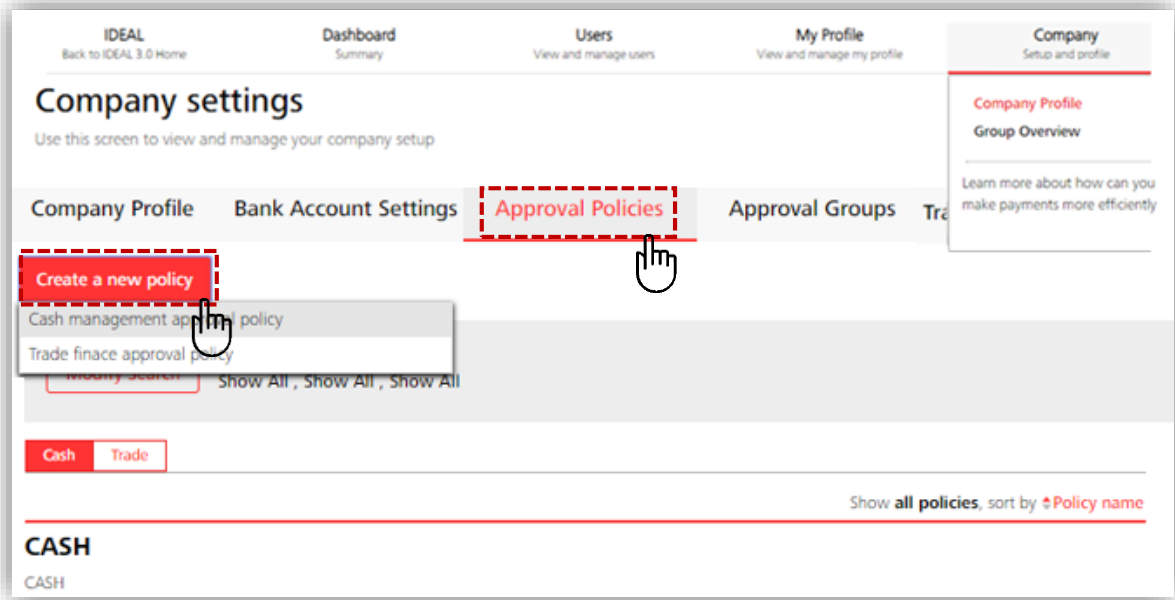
IDEAL
Back to IDEAL 3.0 Home

Dashboard
Summary

Users
View and manage users

My Profile
View and manage my profile

Company
Setup and profile

Company Profile
Group Overview

Learn more about how can you make payments more efficiently

Company settings

Use this screen to view and manage your company setup

Company Profile Bank Account Settings Approval Policies Approval Groups Tra

Create a new policy

Cash management ap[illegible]l policy
Trade finace approval policy

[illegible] Show All , Show All , Show All

Cash Trade

Show all policies, sort by Policy name

CASH

CASH